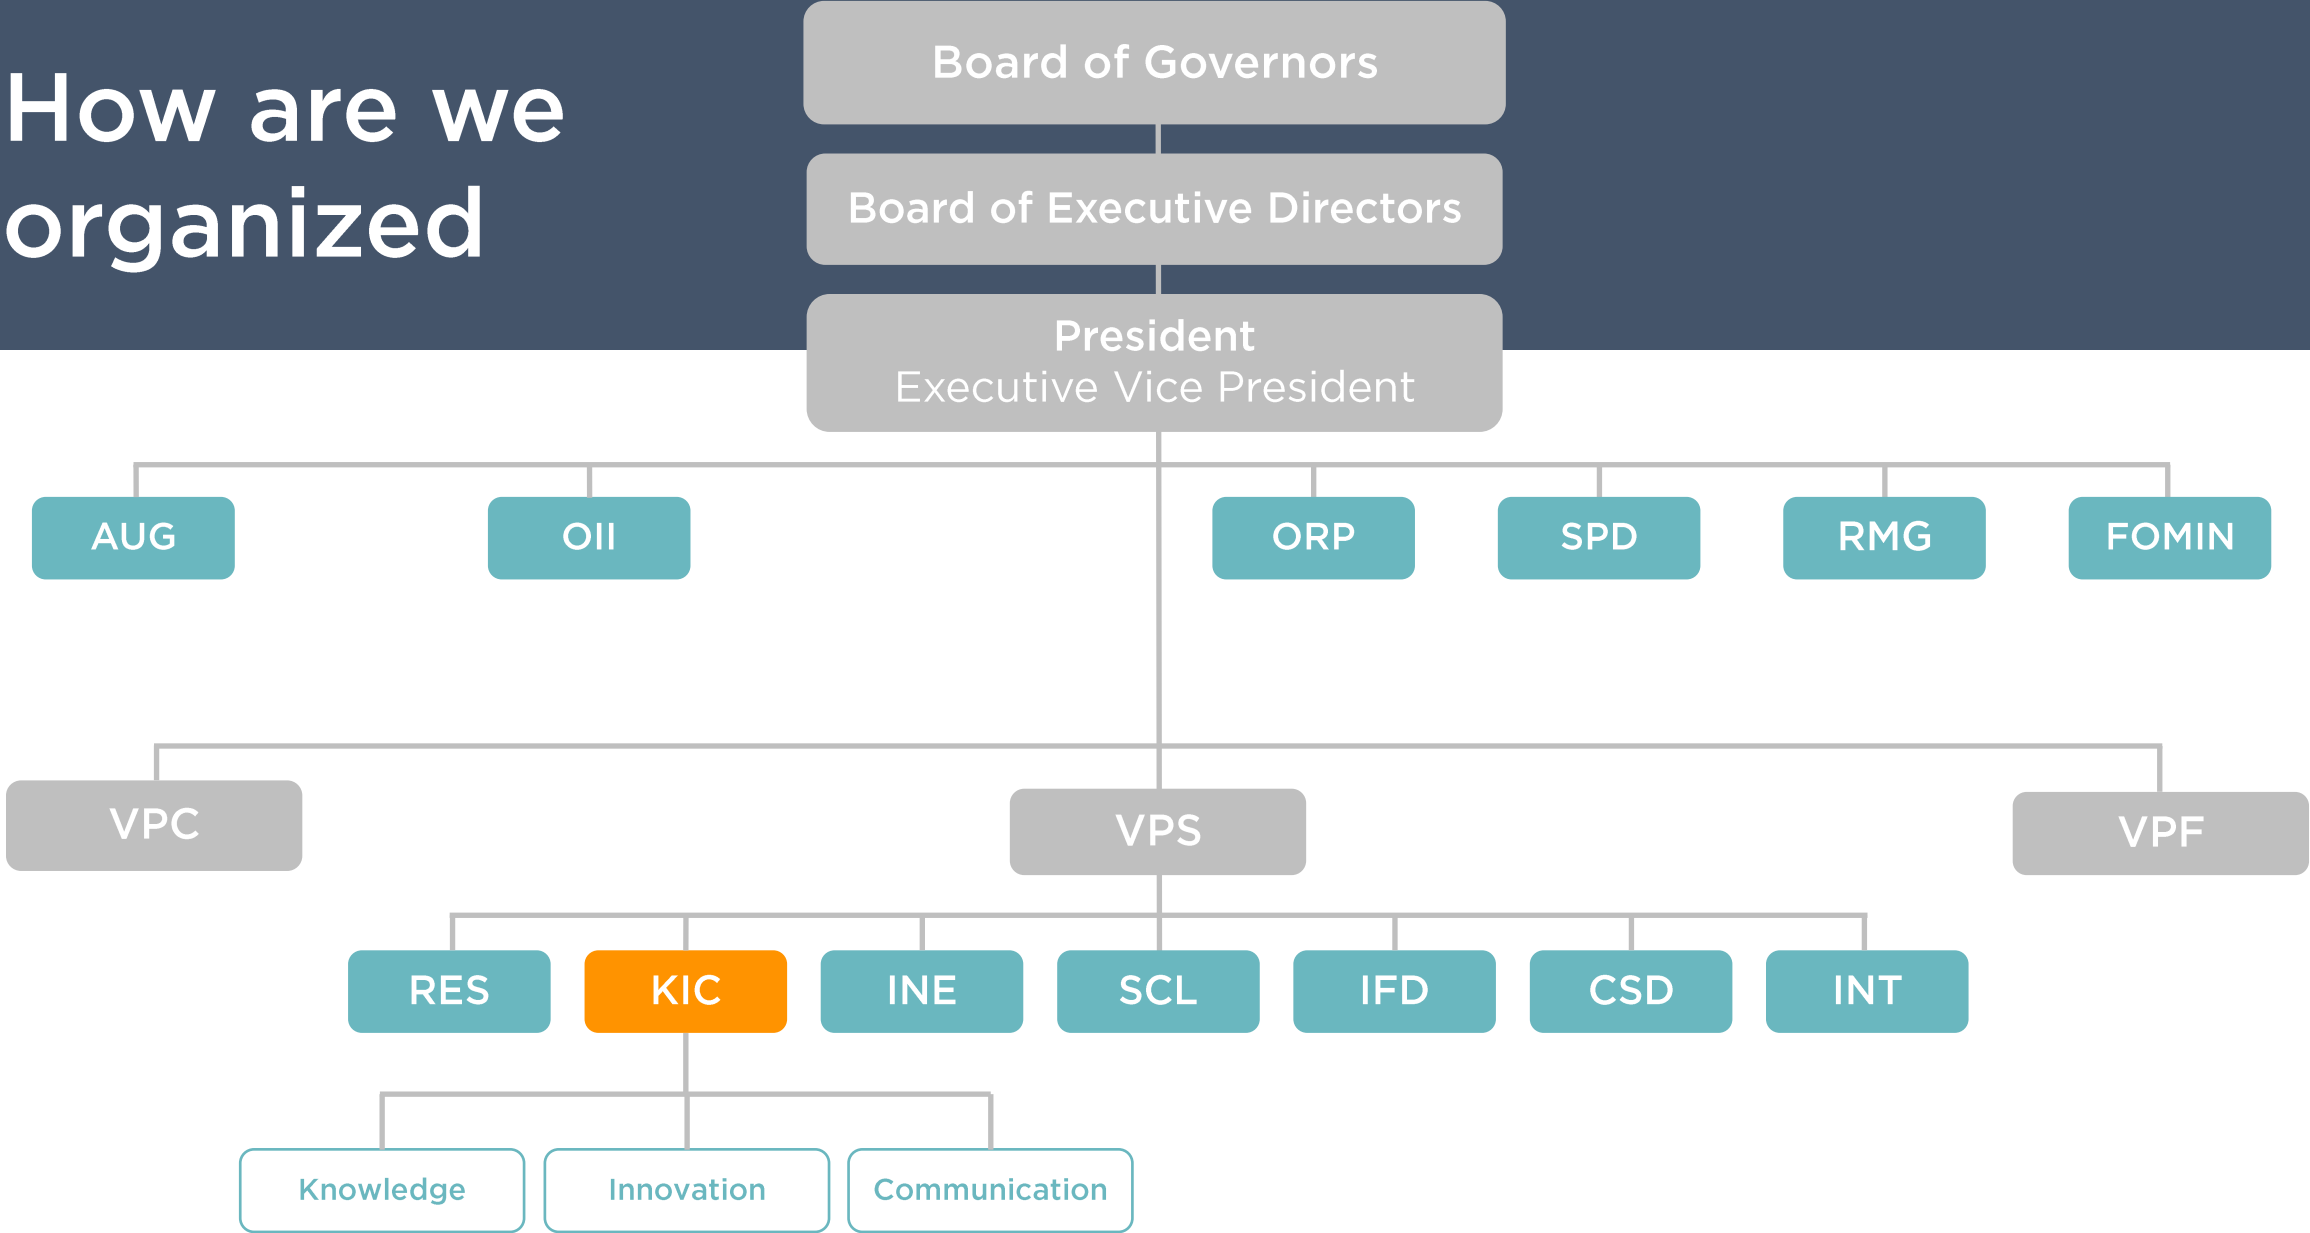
How are we organized

Board of Governors

Board of Executive Directors

President
Executive Vice President

AUG

OII

ORP

SPD

RMG

FOMIN

VPC

VPS

VPF

RES

KIC

INE

SCL

IFD

CSD

INT

Knowledge

Innovation

Communication